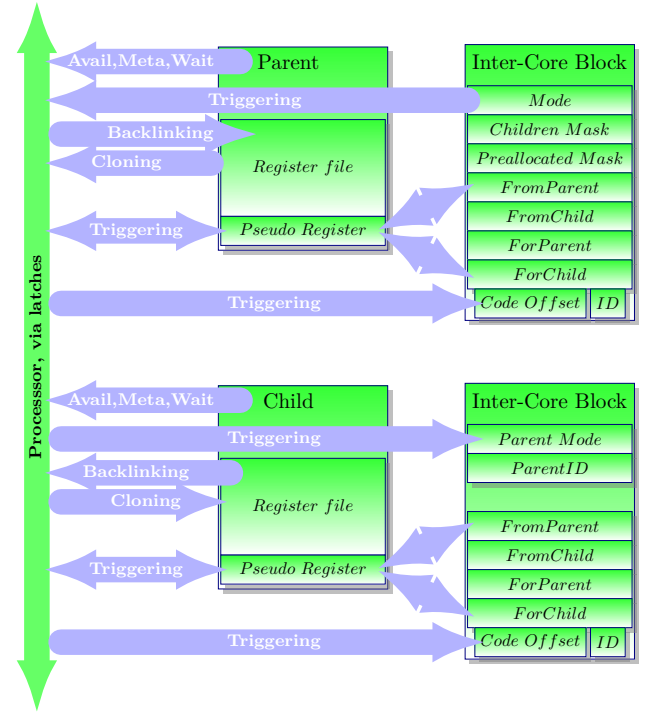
Processor, via latches

Avail,Meta,Wait

Parent

Inter-Core Block

Triggering

Mode

Backlinking

Children Mask

Cloning

Register file

Preallocated Mask

FromParent

Triggering

Pseudo Register

FromChild

ForParent

ForChild

Triggering

Code Offset

ID

Avail,Meta,Wait

Child

Inter-Core Block

Triggering

Parent Mode

Backlinking

ParentID

Cloning

Register file

FromParent

Triggering

Pseudo Register

FromChild

ForParent

ForChild

Triggering

Code Offset

ID